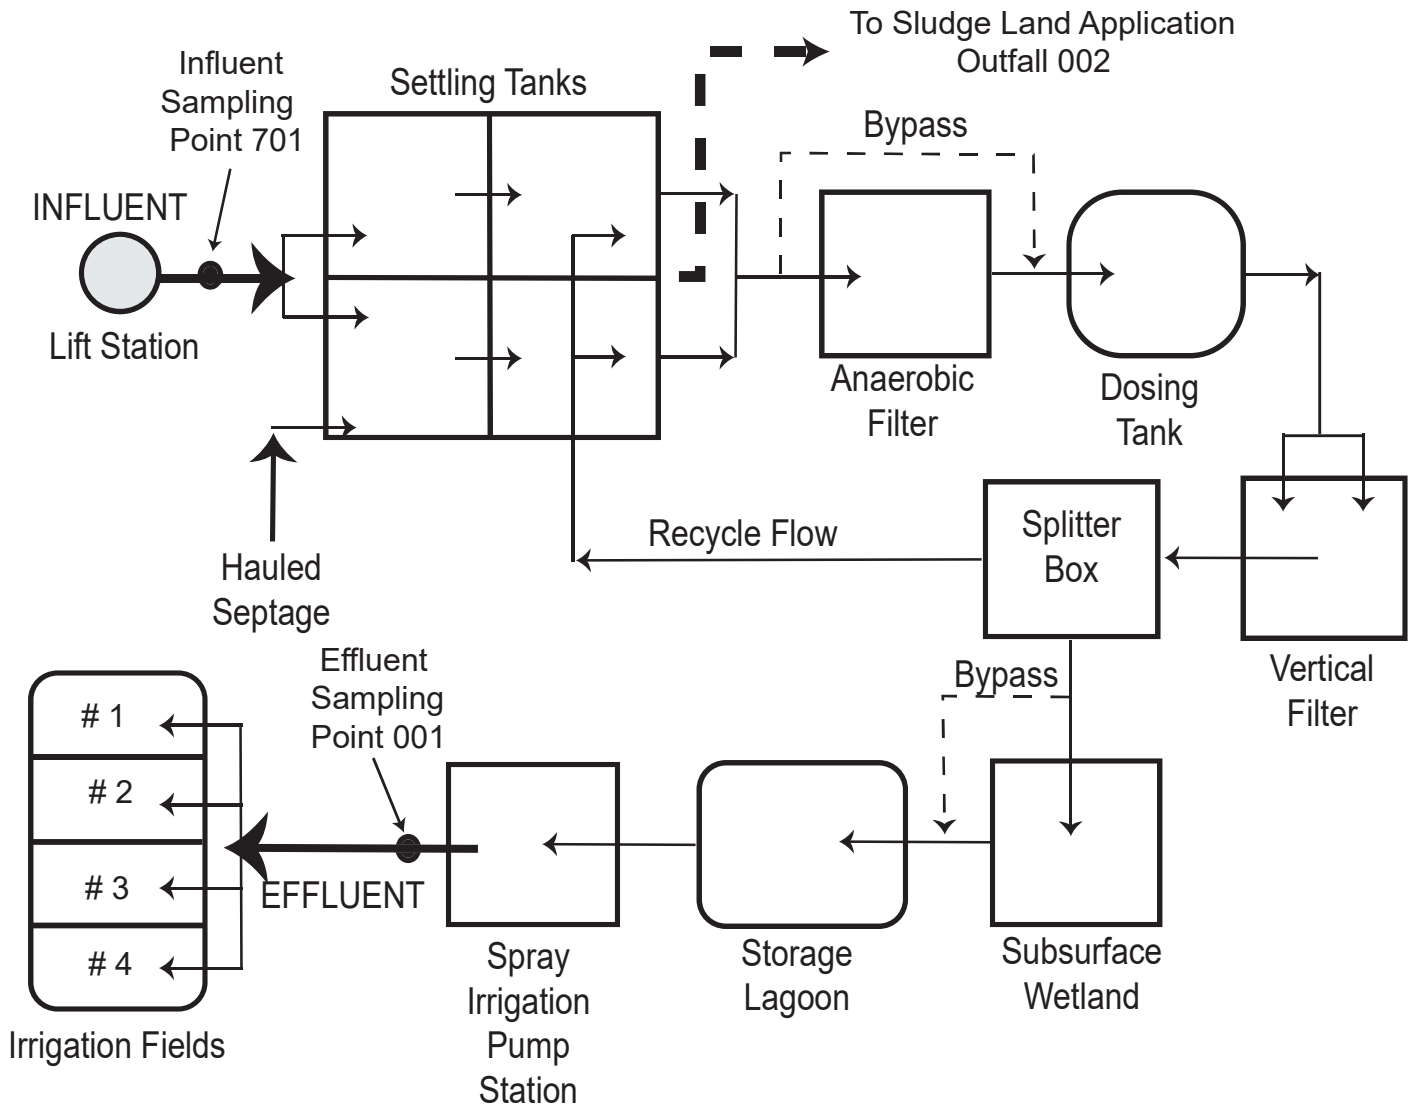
To Sludge Land Application Outfall 002

Influent Sampling Point 701

Settling Tanks

Bypass

INFLUENT

Lift Station

Anaerobic Filter

Dosing Tank

Hauled Septage

Recycle Flow

Splitter Box

Vertical Filter

Effluent Sampling Point 001

Bypass

# 1

# 2

# 3

# 4

EFFLUENT

Irrigation Fields

Spray Irrigation Pump Station

Storage Lagoon

Subsurface Wetland